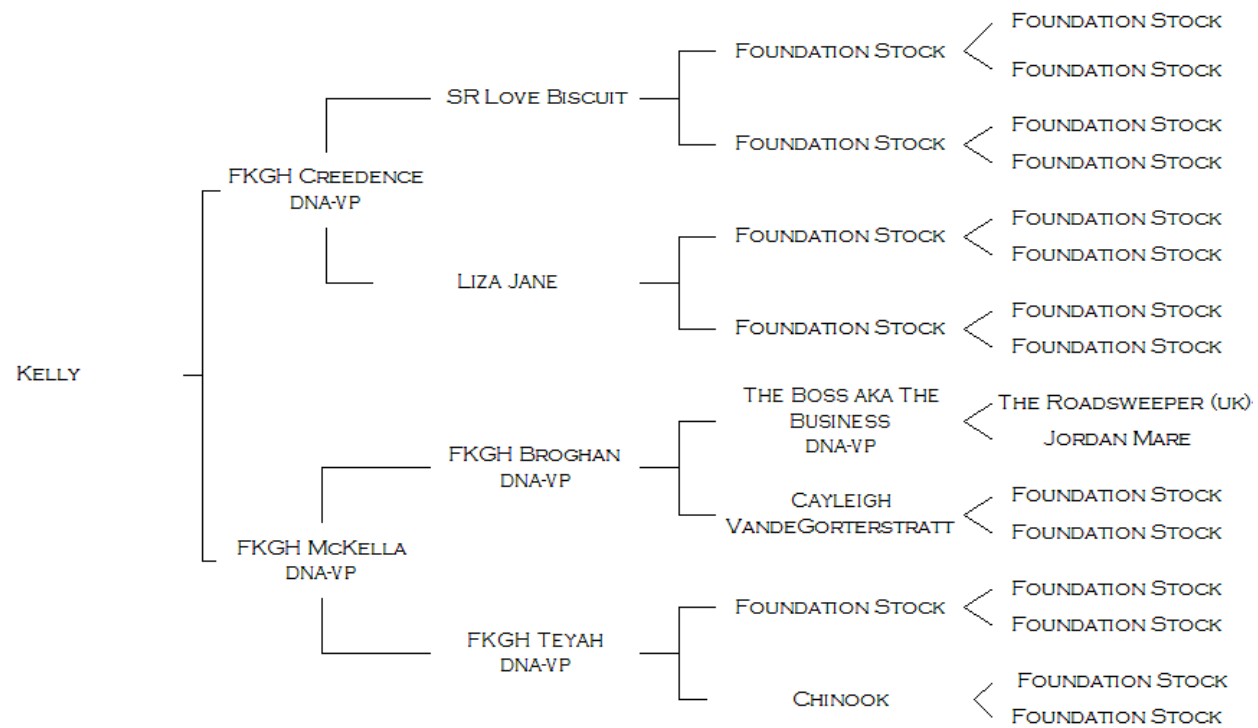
Kelly

FKGH Creedence
DNA-VP

SR Love Biscuit

Foundation Stock

Foundation Stock

Foundation Stock

Foundation Stock

Foundation Stock

Foundation Stock

Liza Jane

Foundation Stock

Foundation Stock

Foundation Stock

Foundation Stock

Foundation Stock

Foundation Stock

FKGH McKella
DNA-VP

FKGH Broghan
DNA-VP

The Boss aka The Business
DNA-VP

The Roadsweeper (UK)

Jordan Mare

Cayleigh VandeGorterstratt

Foundation Stock

Foundation Stock

FKGH Teyah
DNA-VP

Foundation Stock

Foundation Stock

Foundation Stock

Chinook

Foundation Stock

Foundation Stock